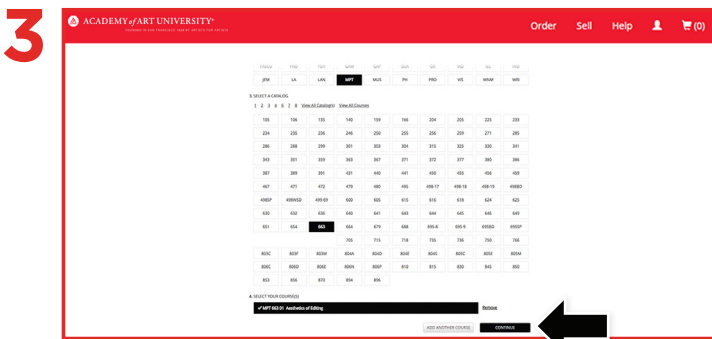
3

ACADEMY of ART UNIVERSITY

FOUNDED IN SAN FRANCISCO 1929 BY ARTISTS FOR ARTISTS

Order Sell Help (0)

| JEM | LA | LAN | MPT | MUS | PH | PRO | VIS | WNM | WRI |
|---|---|---|---|---|---|---|---|---|---|

3. SELECT A CATALOG

1 2 3 4 5 6 7 8 View All Catalog(s) View All Courses

| 105 | 106 | 135 | 140 | 159 | 166 | 204 | 205 | 225 | 233 |
|---|---|---|---|---|---|---|---|---|---|
| 234 | 235 | 236 | 246 | 250 | 255 | 256 | 259 | 271 | 286 |
| 286 | 288 | 299 | 301 | 303 | 304 | 315 | 325 | 330 | 341 |
| 343 | 351 | 359 | 363 | 367 | 371 | 372 | 377 | 380 | 386 |
| 387 | 389 | 391 | 431 | 440 | 441 | 450 | 455 | 456 | 459 |
| 467 | 471 | 472 | 479 | 480 | 495 | 498-17 | 498-18 | 498-19 | 498BD |
| 498SP | 498WSU | 499-09 | 600 | 605 | 615 | 618 | 624 | 625 | |
| 630 | 632 | 636 | 640 | 641 | 643 | 644 | 645 | 646 | 649 |
| 651 | 654 | 663 | 664 | 679 | 688 | 695-8 | 695-9 | 695BD | 695SP |
| | | | 705 | 715 | 718 | 735 | 736 | 750 | 786 |
| 803C | 803F | 803H | 804A | 804D | 804E | 804S | 805C | 805E | 805M |
| 806C | 806D | 806E | 806N | 806P | 810 | 815 | 830 | 845 | 855 |
| 853 | 856 | 870 | 894 | 896 | | | | | |

4. SELECT YOUR COURSE(S)

✔ MPT 663 01 Aesthetics of Editing

Remove

ADD ANOTHER COURSE

CONTINUE